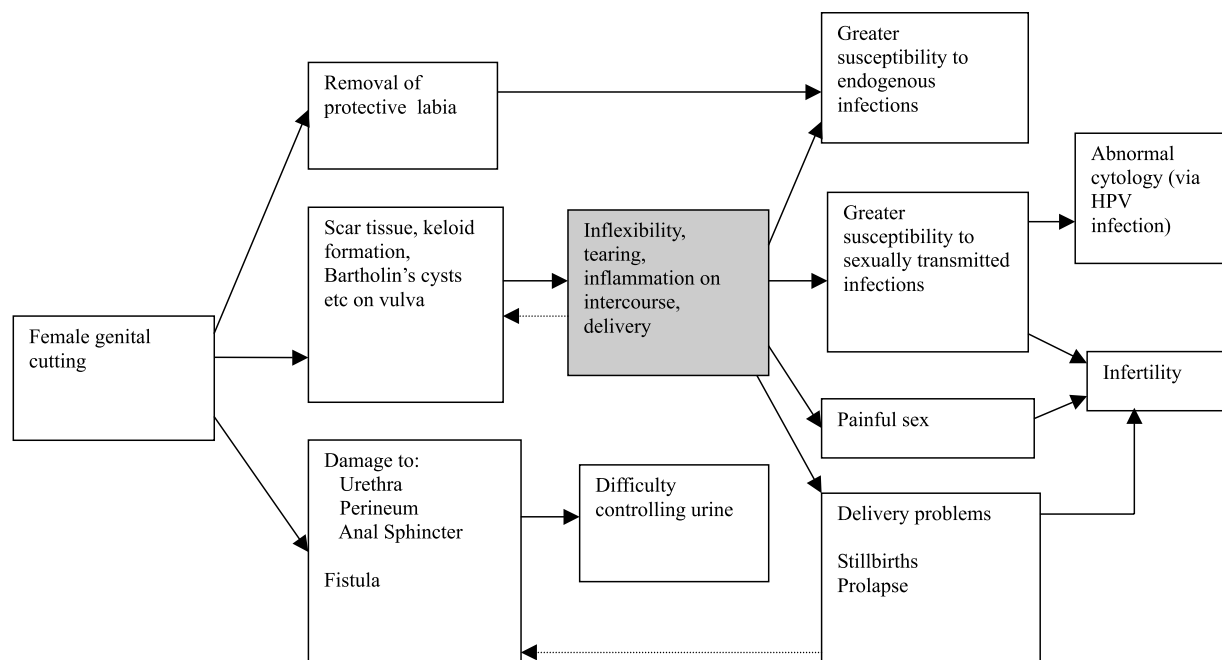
Female genital cutting

Removal of protective labia

Scar tissue, keloid formation, Bartholin's cysts etc on vulva

Damage to:
Urethra
Perineum
Anal Sphincter

Fistula

Inflexibility, tearing, inflammation on intercourse, delivery

Difficulty controlling urine

Greater susceptibility to endogenous infections

Greater susceptibility to sexually transmitted infections

Abnormal cytology (via HPV infection)

Infertility

Painful sex

Delivery problems

Stillbirths
Prolapse